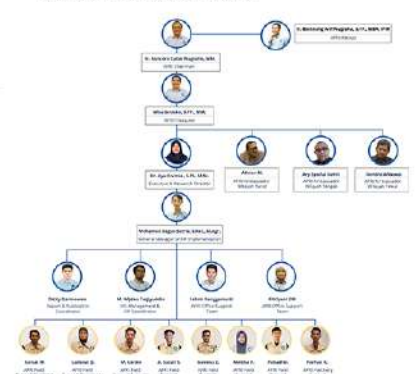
Ir. Bambang Arif Nugraha, S.T., M.BA., IPM
APPI Manager

Ir. Sukandri Satia Nugraha, M.M.
APPI Chairman

Aliya Bersinda, S.Ft., M.M.
APPI Manager

Dr. Ayu Kristina, S.Pd., M.Pd.
Executive & Research Director

Alfinur M.
APPI Coordinator
Wilayah Barat

Ary Syaiful Sutisi
APPI Coordinator
Wilayah Tengah

Hendra Wibawa
APPI Coordinator
Wilayah Timur

Muhammad Bagus Dasrie, S.Kel., M.Agr.
General Manager of GIF Implementation

Rizky Darmawan
Report & Publication Coordinator

M. Nijeka Tuggundin
GIS Management & GIF Coordinator

Fahmi Sanggawaldi
APPI Office Support Team

Ahmyuni DM
APPI Office Support Team

Faisal M.
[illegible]

Lailatul Q.
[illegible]

M. Soraim
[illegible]

A. Saleh S.
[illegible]

Kendra Z.
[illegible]

Melida Y.
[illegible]

Pebadhir.
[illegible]

Farhan N.
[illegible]